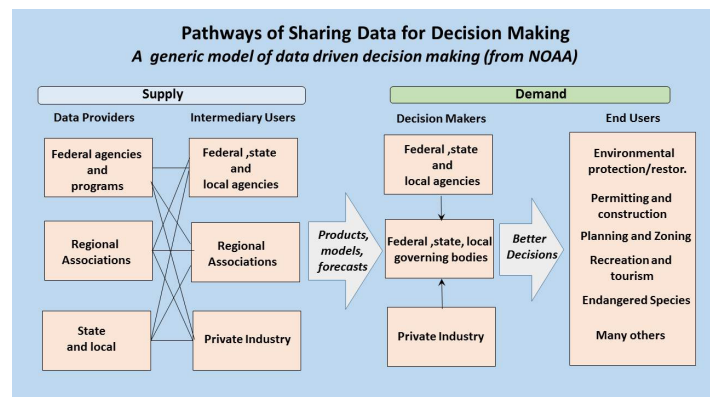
Pathways of Sharing Data for Decision Making
A generic model of data driven decision making (from NOAA)

Supply

Data Providers

Intermediary Users

Federal agencies and programs

Regional Associations

State and local

Federal ,state and local agencies

Regional Associations

Private Industry

Products, models, forecasts

Demand

Decision Makers

Federal ,state and local agencies

Federal ,state, local governing bodies

Private Industry

Better Decisions

End Users

Environmental protection/restor.

Permitting and construction

Planning and Zoning

Recreation and tourism

Endangered Species

Many others